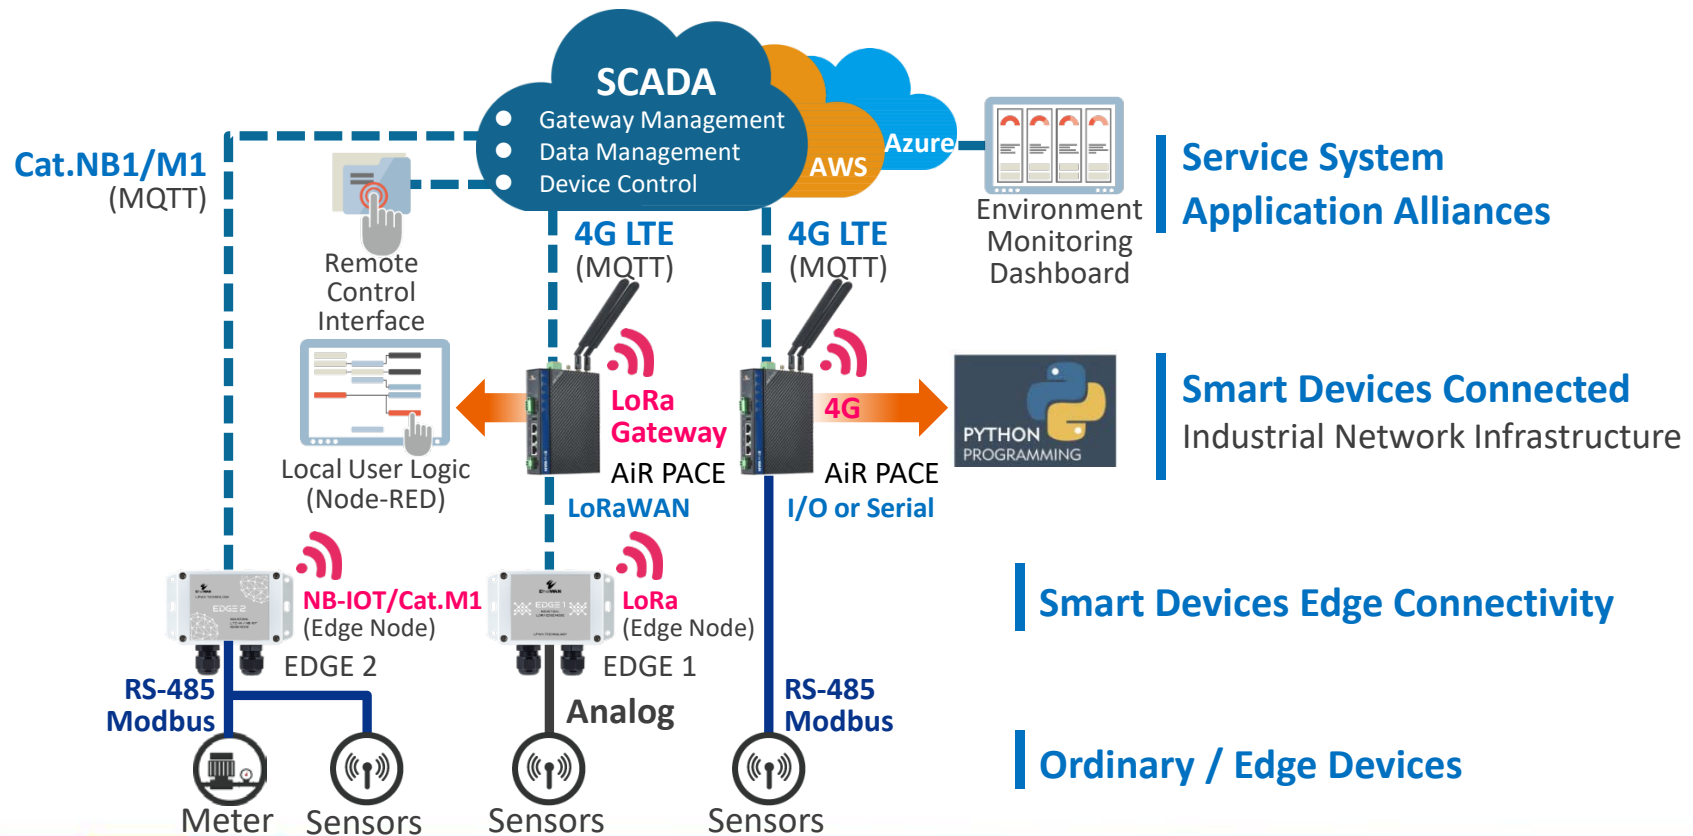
SCADA
Gateway Management
Data Management
Device Control

AWS

Azure

Cat.NB1/M1
(MQTT)

Remote Control Interface

4G LTE
(MQTT)

4G LTE
(MQTT)

Environment Monitoring Dashboard

Service System
Application Alliances

Local User Logic
(Node-RED)

LoRa
Gateway

AiR PACE

LoRaWAN

4G

AiR PACE

I/O or Serial

PYTHON
PROGRAMMING

Smart Devices Connected
Industrial Network Infrastructure

NB-IOT/Cat.M1
(Edge Node)

EDGE 2

LoRa
(Edge Node)

EDGE 1

Smart Devices Edge Connectivity

RS-485
Modbus

Analog

RS-485
Modbus

Ordinary / Edge Devices

Meter

Sensors

Sensors

Sensors